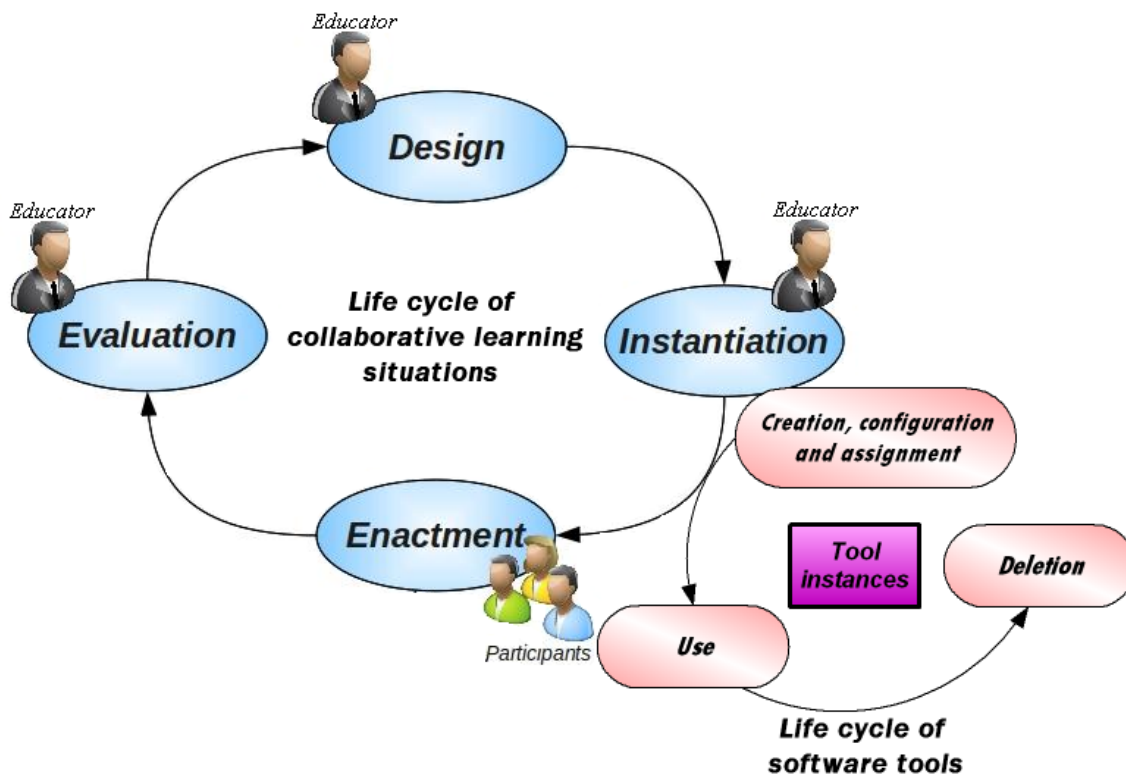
Educator

Design

Educator

Educator

Evaluation

Life cycle of collaborative learning situations

Instantiation

Creation, configuration and assignment

Enactment

Tool instances

Deletion

Participants

Use

Life cycle of software tools